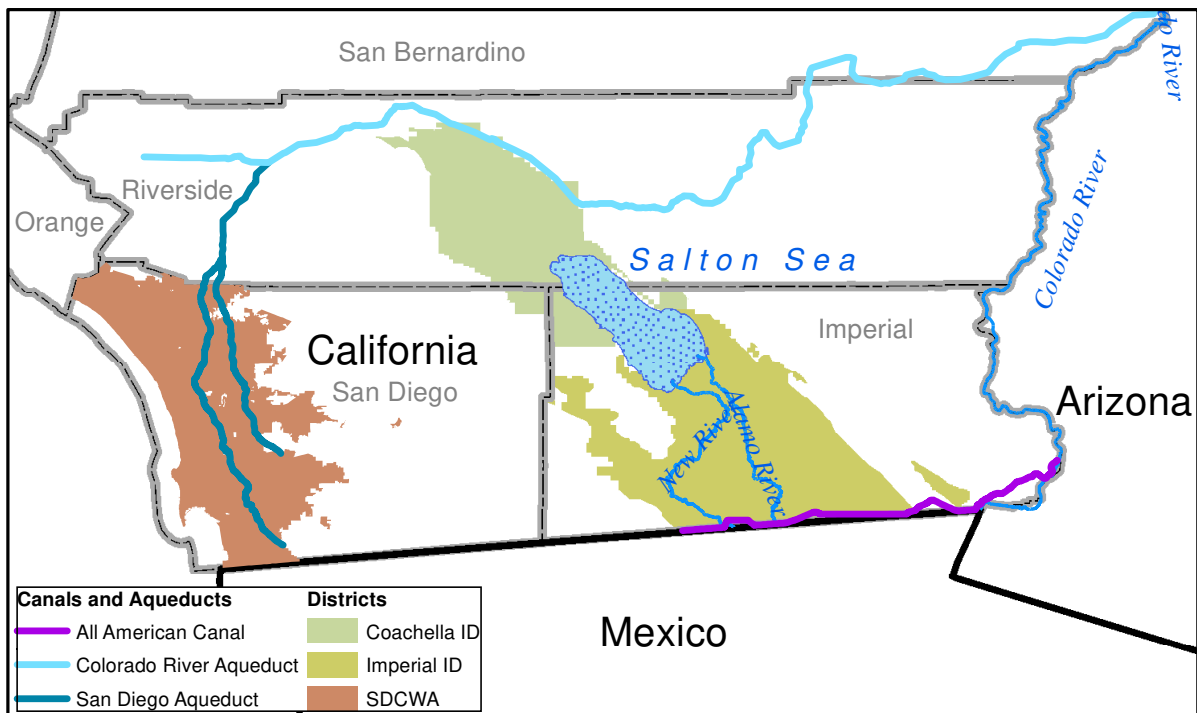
San Bernardino

do River

Colorado River

Riverside

Orange

Salton Sea

California

Imperial

San Diego

New River

Alamo River

Arizona

Mexico

| Canals and Aqueducts | Districts |
|---|---|
| All American Canal | Coachella ID |
| Colorado River Aqueduct | Imperial ID |
| San Diego Aqueduct | SDCWA |